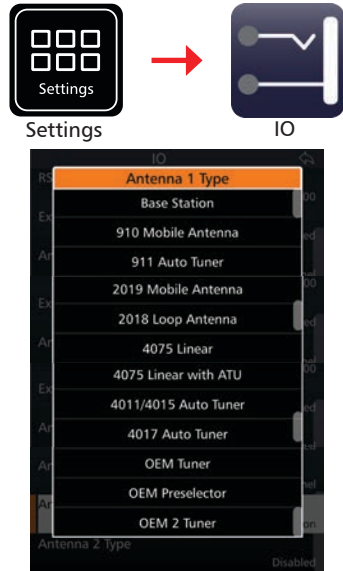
Settings

Settings

IO

IO

Antenna 1 Type

Base Station

910 Mobile Antenna

911 Auto Tuner

2019 Mobile Antenna

2018 Loop Antenna

4075 Linear

4075 Linear with ATU

4011/4015 Auto Tuner

4017 Auto Tuner

OEM Tuner

OEM Preselector

OEM 2 Tuner

Antenna 2 Type

Disabled